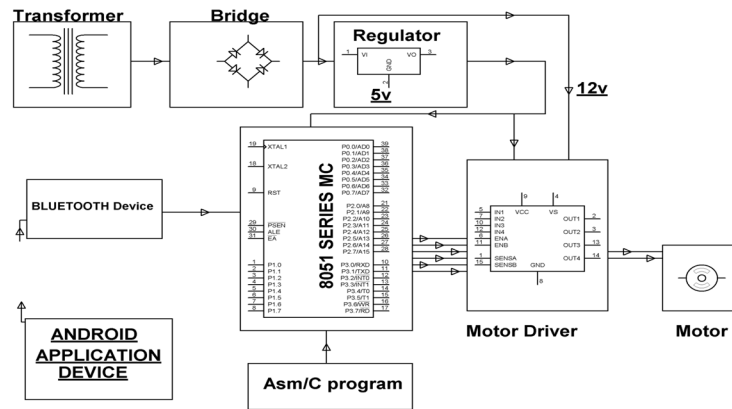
Transformer

Bridge

Regulator

1 VI VO 3

2 GND

5v

12v

BLUETOOTH Device

19 XTAL1
18 XTAL2
9 RST
29 PSEN
30 ALE
31 EA
1 P1.0
2 P1.1
3 P1.2
4 P1.3
5 P1.4
6 P1.5
7 P1.6
8 P1.7

P0.0/AD0 39
P0.1/AD1 38
P0.2/AD2 37
P0.3/AD3 36
P0.4/AD4 35
P0.5/AD5 34
P0.6/AD6 33
P0.7/AD7 32
P2.0/A8 21
P2.1/A9 22
P2.2/A10 23
P2.3/A11 24
P2.4/A12 25
P2.5/A13 26
P2.6/A14 27
P2.7/A15 28
P3.0/RXD 10
P3.1/TXD 11
P3.2/INT0 12
P3.3/INT1 13
P3.4/T0 14
P3.5/T1 15
P3.6/WR 16
P3.7/RD 17

8051 SERIES MC

9 VCC 4 VS
5 IN1
7 IN2
10 IN3
12 IN4
6 ENA
11 ENB
1 SENSA
15 SENSB
GND 8
OUT1 2
OUT2 3
OUT3 13
OUT4 14

ANDROID APPLICATION DEVICE

Motor Driver

Motor

Asm/C program